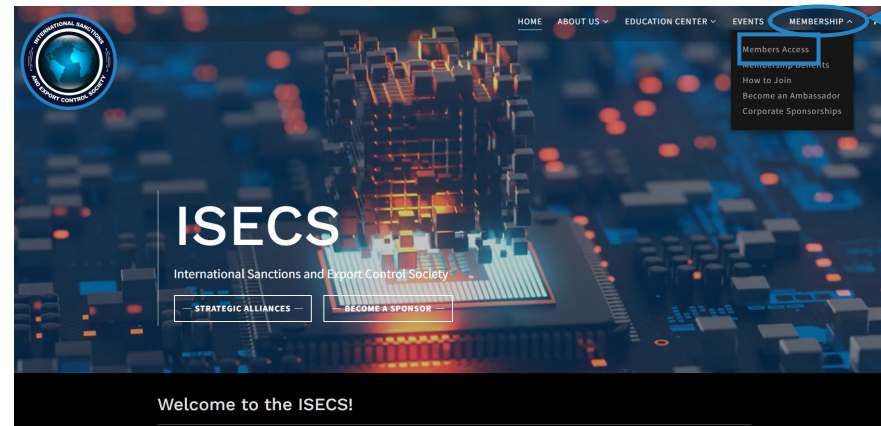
INTERNATIONAL SANCTIONS AND EXPORT CONTROL SOCIETY

HOME ABOUT US EDUCATION CENTER EVENTS MEMBERSHIP

Members Access
Membership Benefits
How to Join
Become an Ambassador
Corporate Sponsorships

ISECS

International Sanctions and Export Control Society

— STRATEGIC ALLIANCES —

— BECOME A SPONSOR —

Welcome to the ISECS!